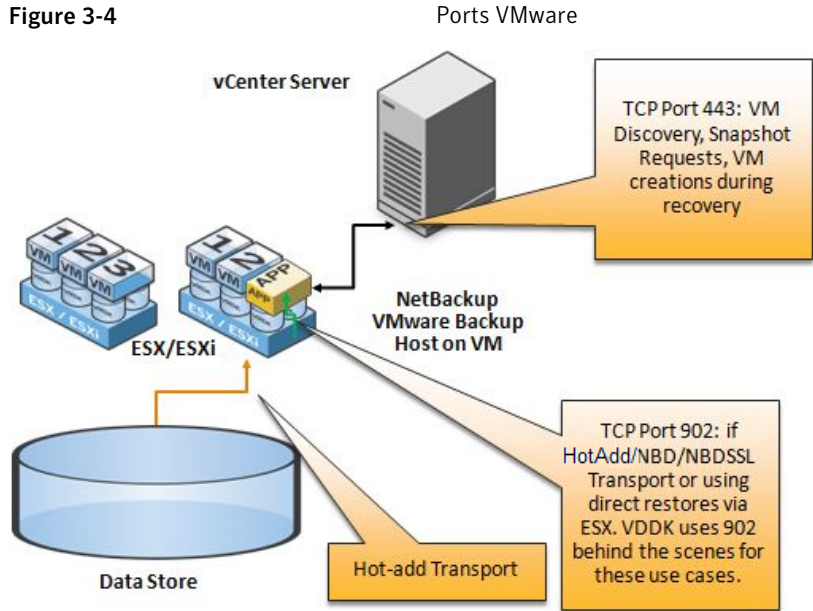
Figure 3-4 Ports VMware

vCenter Server

TCP Port 443: VM Discovery, Snapshot Requests, VM creations during recovery

1 2 3
VM VM VM
ESX / ESXi

1 2
VM VM
APP
APP
ESX / ESXi

ESX/ESXi

NetBackup VMware Backup Host on VM

TCP Port 902: if HotAdd/NBD/NBDSSL Transport or using direct restores via ESX. VDDK uses 902 behind the scenes for these use cases.

Data Store

Hot-add Transport